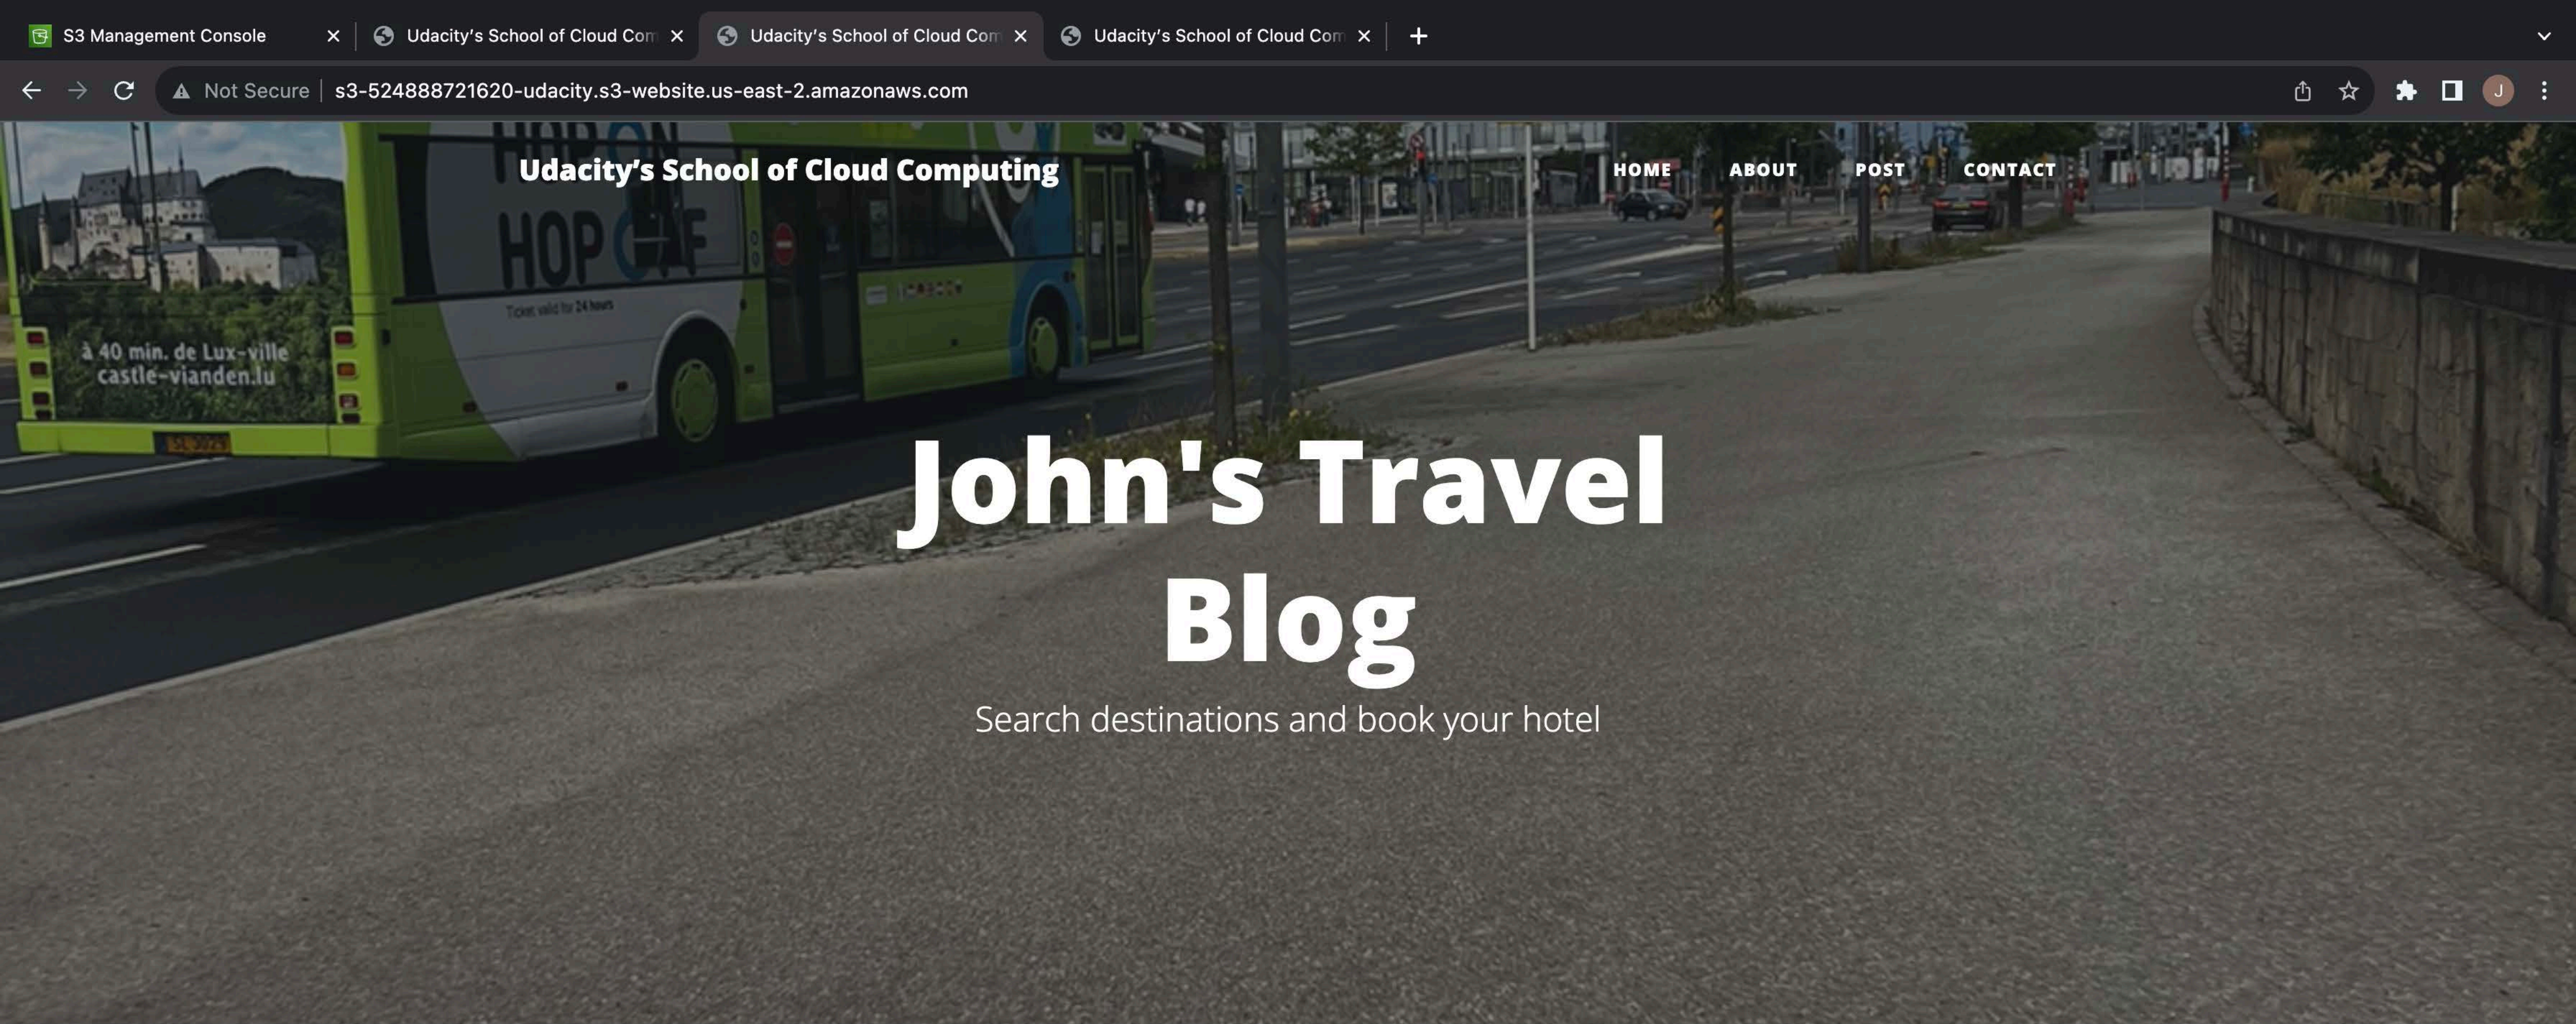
S3 Management Console
Udacity's School of Cloud Com
Udacity's School of Cloud Com
Udacity's School of Cloud Com

Not Secure | s3-524888721620-udacity.s3-website.us-east-2.amazonaws.com

HOP ON HOP OFF
Ticket valid for 24 hours
à 40 min. de Lux-ville
castle-vianden.lu

Udacity's School of Cloud Computing

HOME ABOUT POST CONTACT

John's Travel Blog

Search destinations and book your hotel